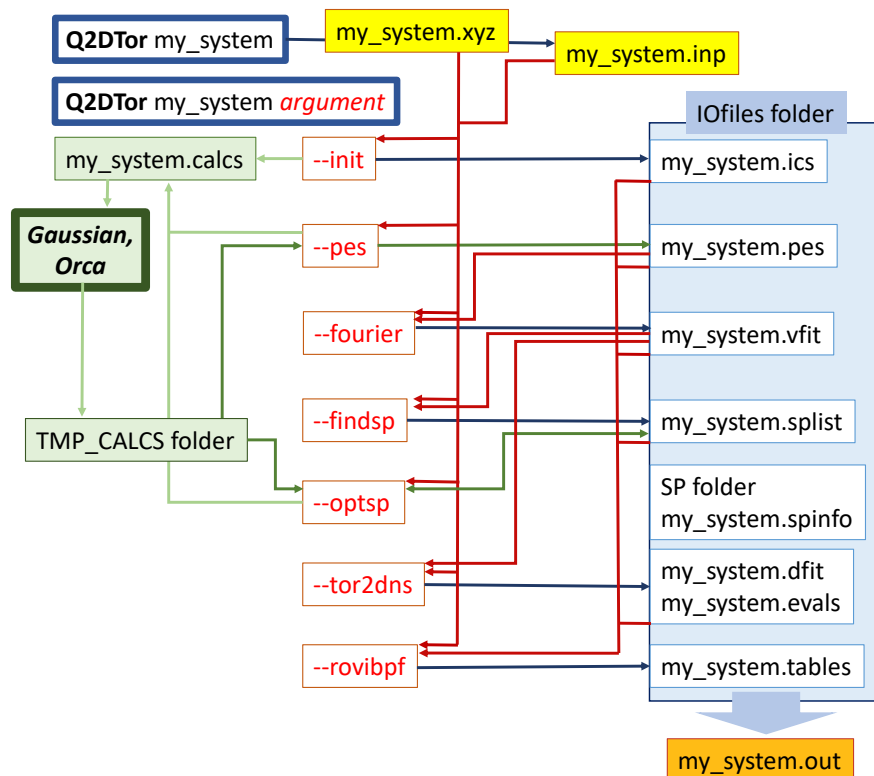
**Q2DTor** my_system

my_system.xyz

my_system.inp

**Q2DTor** my_system *argument*

IOfiles folder

my_system.calcs

--init

my_system.ics

***Gaussian, Orca***

--pes

my_system.pes

--fourier

my_system.vfit

--findsp

my_system.splist

TMP_CALCS folder

--optsp

SP folder
my_system.spinfo

--tor2dns

my_system.dfit
my_system.evals

--rovibpf

my_system.tables

my_system.out